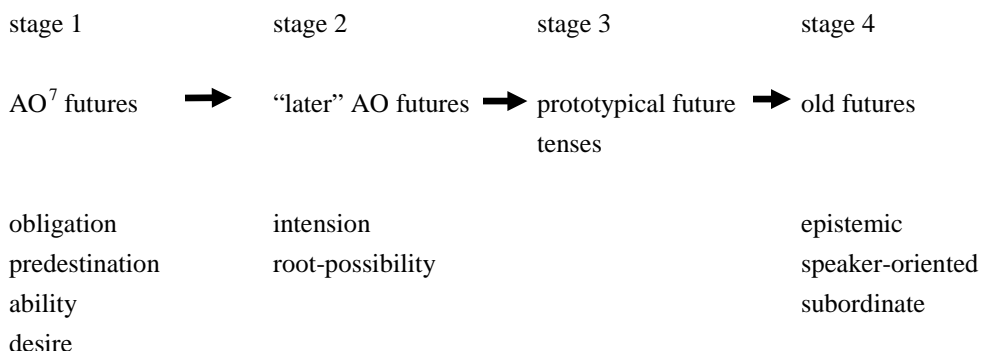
stage 1 stage 2 stage 3 stage 4

AO$^7$ futures → "later" AO futures → prototypical future tenses → old futures

obligation
predestination
ability
desire

intension
root-possibility

epistemic
speaker-oriented
subordinate